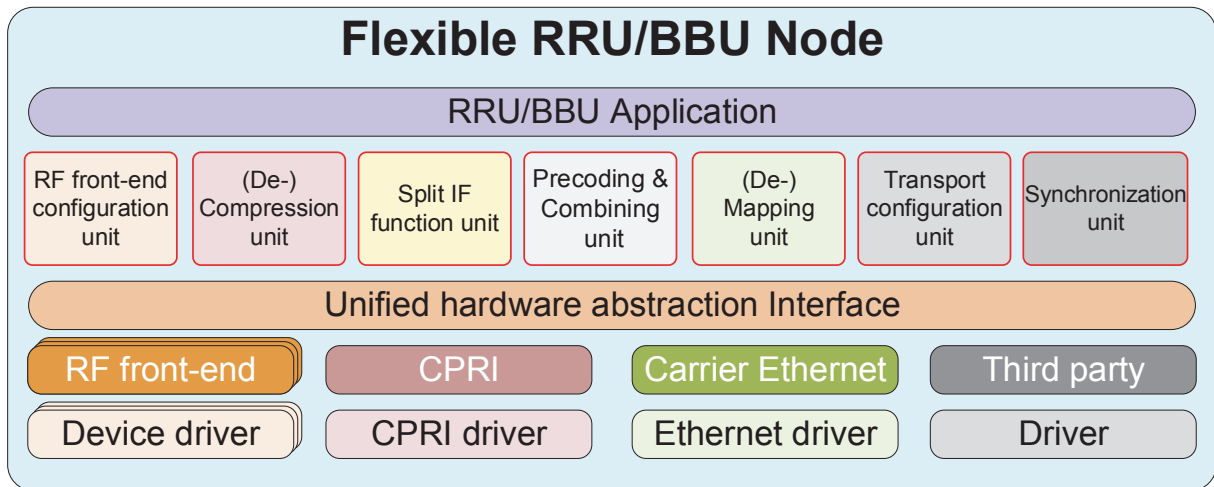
Flexible RRU/BBU Node

RRU/BBU Application

RF front-end configuration unit

(De-) Compression unit

Split IF function unit

Precoding & Combining unit

(De-) Mapping unit

Transport configuration unit

Synchronization unit

Unified hardware abstraction Interface

RF front-end

CPRI

Carrier Ethernet

Third party

Device driver

CPRI driver

Ethernet driver

Driver